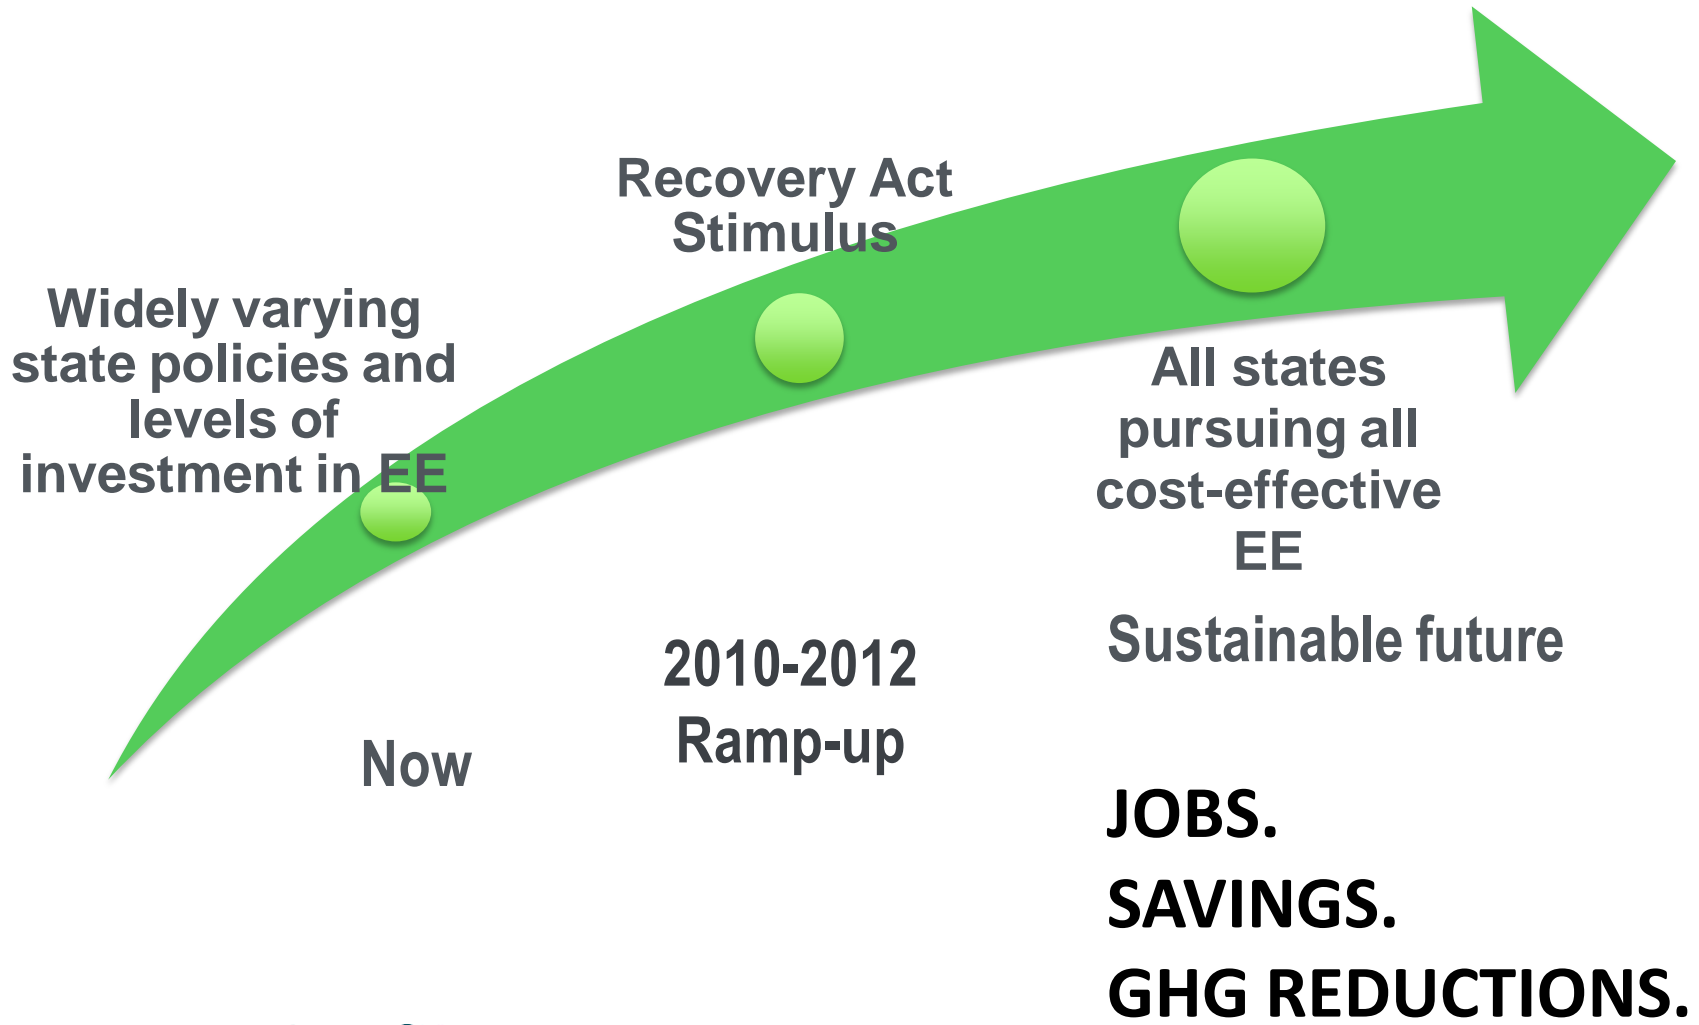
Widely varying state policies and levels of investment in EE

Recovery Act Stimulus

All states pursuing all cost-effective EE

Now

2010-2012 Ramp-up

Sustainable future

JOBS.
SAVINGS.
GHG REDUCTIONS.